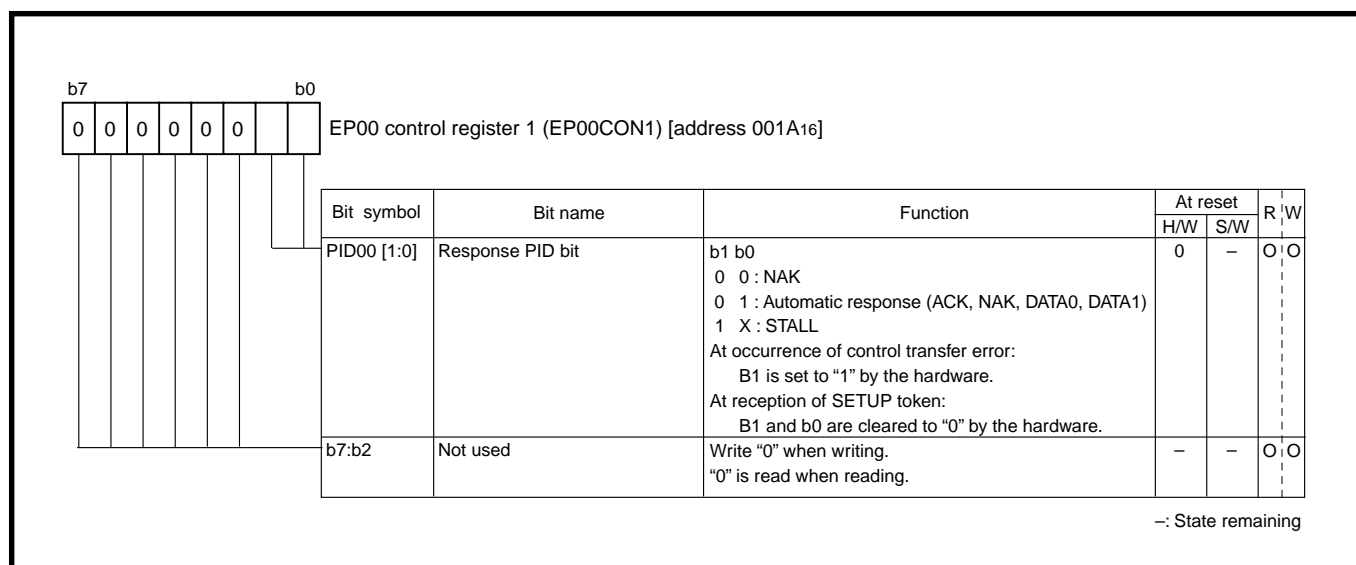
b7 b0

| 0 | 0 | 0 | 0 | 0 | 0 | | |
|---|---|---|---|---|---|---|---|

EP00 control register 1 (EP00CON1) [address 001A$_{16}$]

| Bit symbol | Bit name | Function | At reset H/W | At reset S/W | R | W |
|---|---|---|---|---|---|---|
| PID00 [1:0] | Response PID bit | b1 b0<br>0 0 : NAK<br>0 1 : Automatic response (ACK, NAK, DATA0, DATA1)<br>1 X : STALL<br>At occurrence of control transfer error:<br>B1 is set to "1" by the hardware.<br>At reception of SETUP token:<br>B1 and b0 are cleared to "0" by the hardware. | 0 | – | O | O |
| b7:b2 | Not used | Write "0" when writing.<br>"0" is read when reading. | – | – | O | O |

–: State remaining